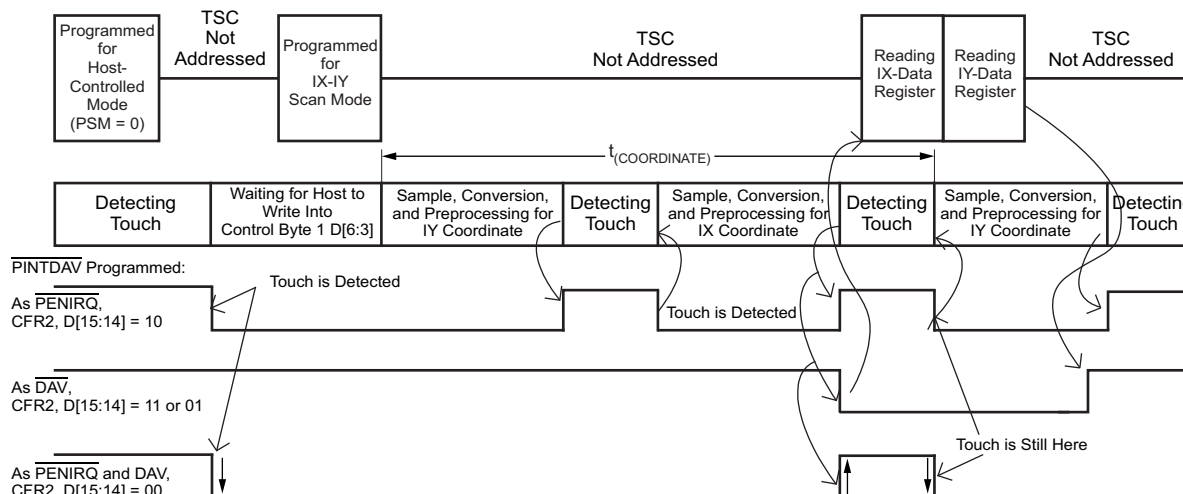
Programmed for Host-Controlled Mode (PSM = 0)

TSC Not Addressed

Programmed for IX-IY Scan Mode

TSC Not Addressed

Reading IX-Data Register

Reading IY-Data Register

TSC Not Addressed

$t_{(COORDINATE)}$

Detecting Touch

Waiting for Host to Write Into Control Byte 1 D[6:3]

Sample, Conversion, and Preprocessing for IY Coordinate

Detecting Touch

Sample, Conversion, and Preprocessing for IX Coordinate

Detecting Touch

Sample, Conversion, and Preprocessing for IY Coordinate

Detecting Touch

$\overline{PINTDAV}$ Programmed:

Touch is Detected

As $\overline{PENIRQ}$, CFR2, D[15:14] = 10

Touch is Detected

As $\overline{DAV}$, CFR2, D[15:14] = 11 or 01

Touch is Still Here

As $\overline{PENIRQ}$ and DAV, CFR2, D[15:14] = 00